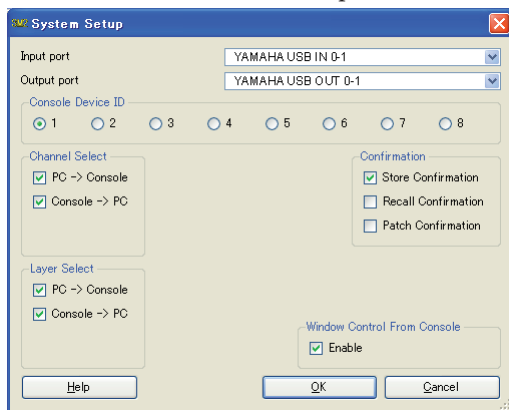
System Setup

Input port YAMAHA USB IN 0-1

Output port YAMAHA USB OUT 0-1

Console Device ID

1 2 3 4 5 6 7 8

Channel Select

PC -> Console

Console -> PC

Confirmation

Store Confirmation

Recall Confirmation

Patch Confirmation

Layer Select

PC -> Console

Console -> PC

Window Control From Console

Enable

Help

OK

Cancel